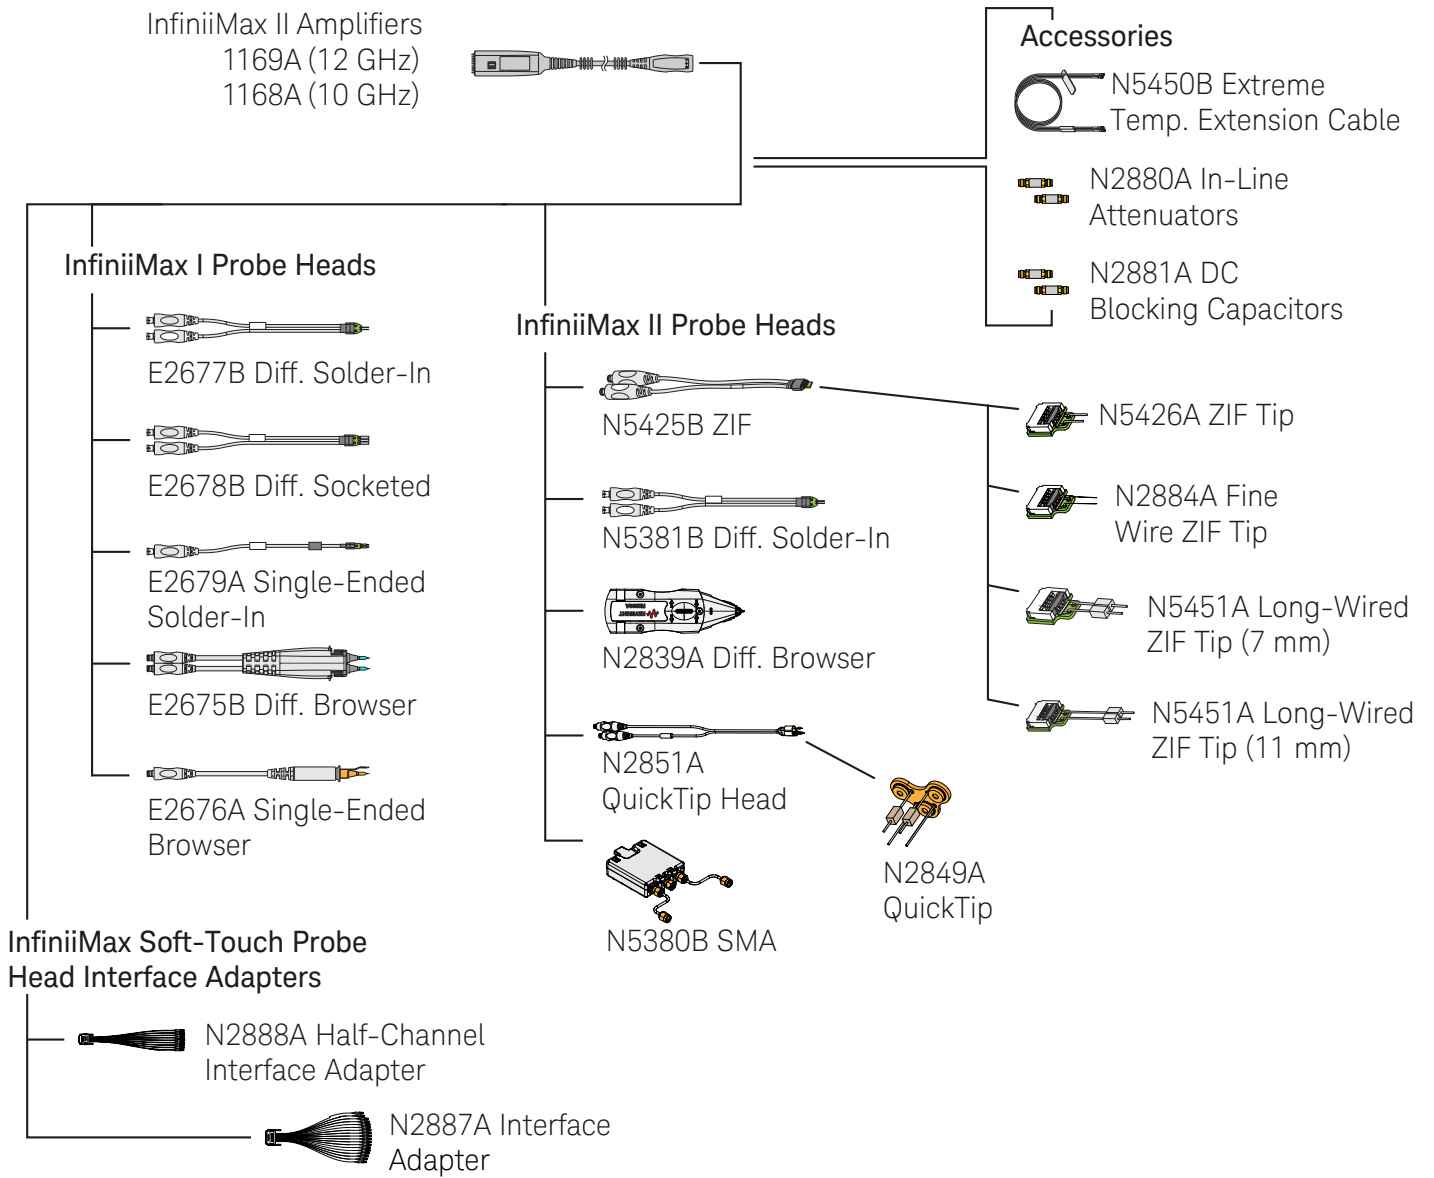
InfiniiMax II Amplifiers
1169A (12 GHz)
1168A (10 GHz)

Accessories

N5450B Extreme Temp. Extension Cable

N2880A In-Line Attenuators

N2881A DC Blocking Capacitors

InfiniiMax I Probe Heads

E2677B Diff. Solder-In

E2678B Diff. Socketed

E2679A Single-Ended Solder-In

E2675B Diff. Browser

E2676A Single-Ended Browser

InfiniiMax II Probe Heads

N5425B ZIF

N5381B Diff. Solder-In

N2839A Diff. Browser

N2851A QuickTip Head

N5380B SMA

N2849A QuickTip

N5426A ZIF Tip

N2884A Fine Wire ZIF Tip

N5451A Long-Wired ZIF Tip (7 mm)

N5451A Long-Wired ZIF Tip (11 mm)

InfiniiMax Soft-Touch Probe Head Interface Adapters

N2888A Half-Channel Interface Adapter

N2887A Interface Adapter